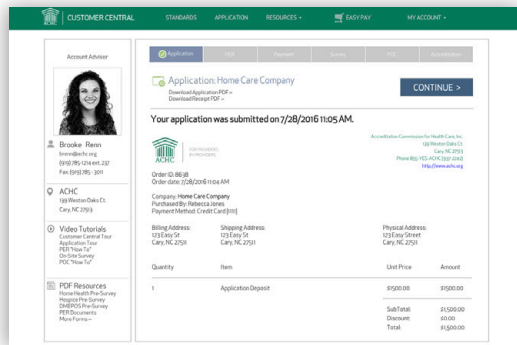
CUSTOMER CENTRAL STANDARDS APPLICATION RESOURCES EASY PAY MY ACCOUNT

Account Advisor

Brooke Renn
brenn@achc.org
(919) 785-1214 ext. 237
Fax (919) 785-3011

ACHC
139 Weston Oaks Ct.
Cary, NC 27513

Video Tutorials
Customer Central Tour
Application Tour
PEP "How To"
On Site Survey
POC "How To"

PDF Resources
Home Health Pre-Survey
Hospice Pre-Survey
DMEPOS Pre-Survey
PEP Documents
More Forms

Application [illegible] Payment Survey POC Accreditation

Application: Home Care Company
Download Application PDF
Download Receipt PDF

CONTINUE >

Your application was submitted on 7/28/2016 11:05 AM.

ACHC

Accreditation Commission for Health Care, Inc.
139 Weston Oaks Ct.
Cary, NC 27513
Phone 855-YES-ACHC (937-2242)
http://www.achc.org

Order ID: 8638
Order date: 7/28/2016 11:04 AM

Company: Home Care Company
Purchased By: Rebecca Jones
Payment Method: Credit Card [1111]

Billing Address:
123 Easy St
Cary, NC 27511

Shipping Address:
123 Easy St
Cary, NC 27511

Physical Address:
123 Easy Street
Cary, NC 27511

| Quantity | Item | Unit Price | Amount |
|---|---|---|---|
| 1 | Application Deposit | $1500.00 | $1500.00 |
| | | SubTotal: | $1,500.00 |
| | | Discount: | $0.00 |
| | | Total: | $1,500.00 |